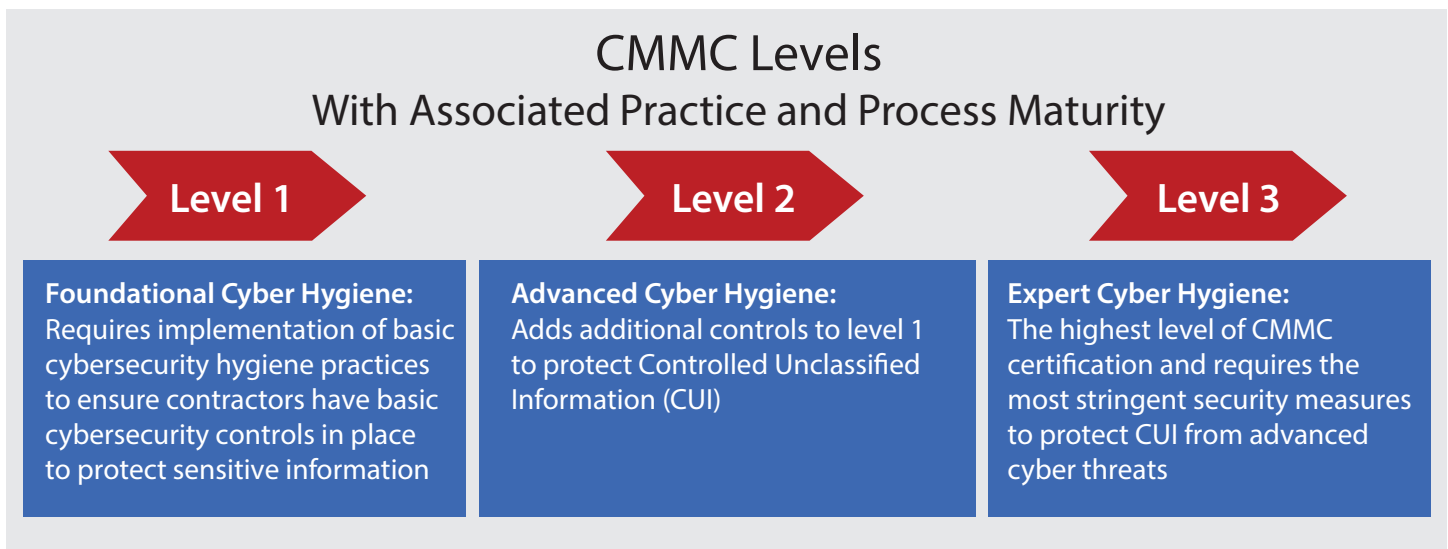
CMMC Levels
With Associated Practice and Process Maturity

Level 1

Level 2

Level 3

Foundational Cyber Hygiene:
Requires implementation of basic cybersecurity hygiene practices to ensure contractors have basic cybersecurity controls in place to protect sensitive information

Advanced Cyber Hygiene:
Adds additional controls to level 1 to protect Controlled Unclassified Information (CUI)

Expert Cyber Hygiene:
The highest level of CMMC certification and requires the most stringent security measures to protect CUI from advanced cyber threats